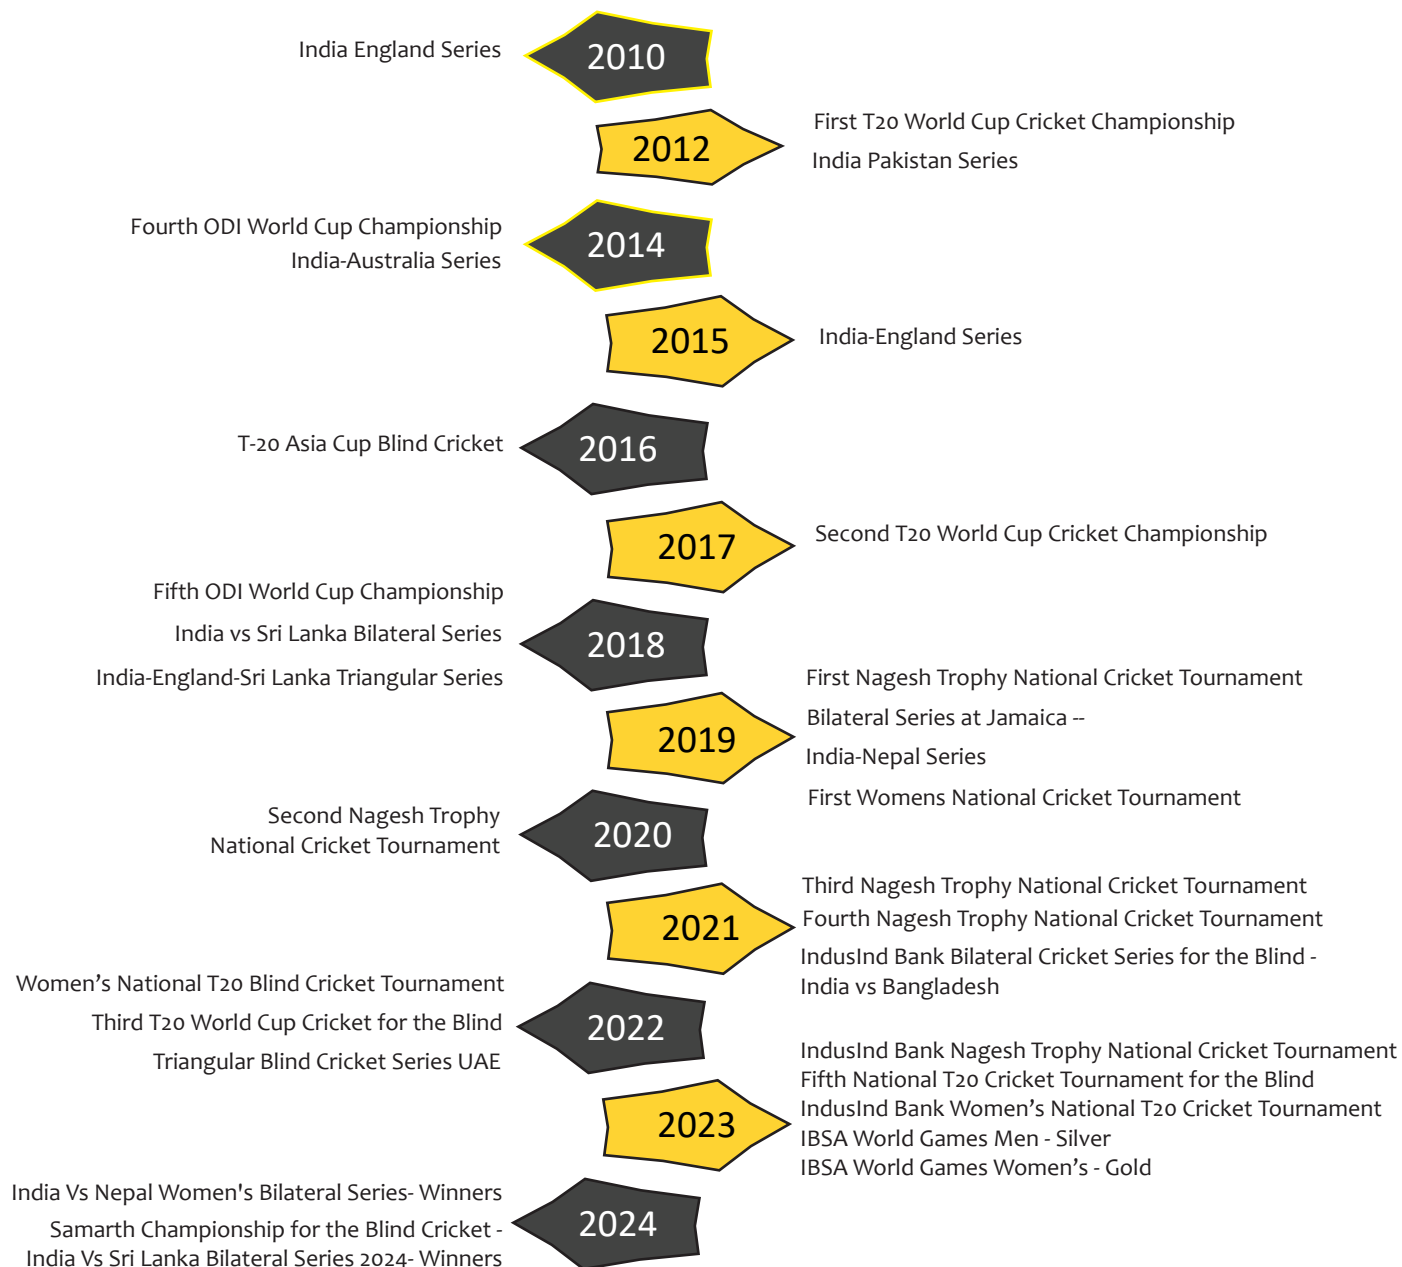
India England Series

2010

2012

First T20 World Cup Cricket Championship

India Pakistan Series

Fourth ODI World Cup Championship

India-Australia Series

2014

2015

India-England Series

T-20 Asia Cup Blind Cricket

2016

2017

Second T20 World Cup Cricket Championship

Fifth ODI World Cup Championship

India vs Sri Lanka Bilateral Series

India-England-Sri Lanka Triangular Series

2018

2019

First Nagesh Trophy National Cricket Tournament

Bilateral Series at Jamaica --

India-Nepal Series

First Womens National Cricket Tournament

Second Nagesh Trophy National Cricket Tournament

2020

2021

Third Nagesh Trophy National Cricket Tournament

Fourth Nagesh Trophy National Cricket Tournament

IndusInd Bank Bilateral Cricket Series for the Blind - India vs Bangladesh

Women’s National T20 Blind Cricket Tournament

Third T20 World Cup Cricket for the Blind

Triangular Blind Cricket Series UAE

2022

2023

IndusInd Bank Nagesh Trophy National Cricket Tournament
Fifth National T20 Cricket Tournament for the Blind
IndusInd Bank Women’s National T20 Cricket Tournament
IBSA World Games Men - Silver
IBSA World Games Women’s - Gold

India Vs Nepal Women's Bilateral Series- Winners

Samarth Championship for the Blind Cricket -
India Vs Sri Lanka Bilateral Series 2024- Winners

2024